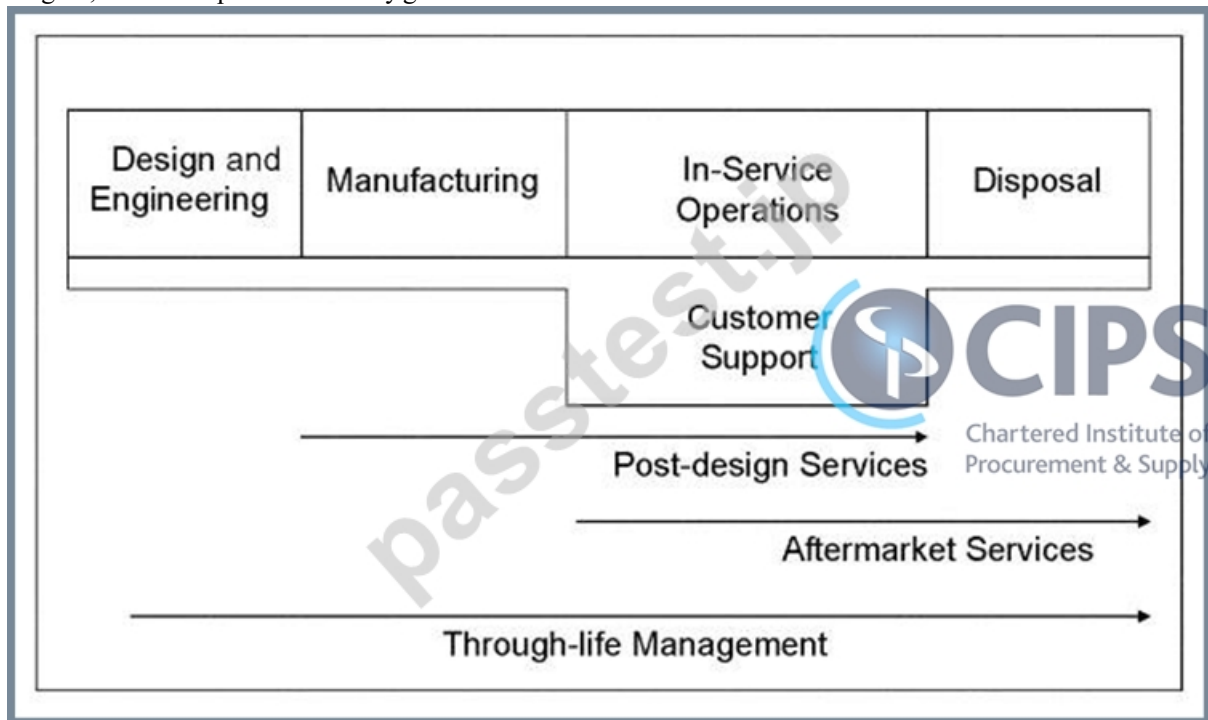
Design and Engineering

Manufacturing

In-Service Operations

Disposal

Customer Support

Post-design Services

Aftermarket Services

Through-life Management

passtest.jp

CIPS
Chartered Institute of
Procurement & Supply